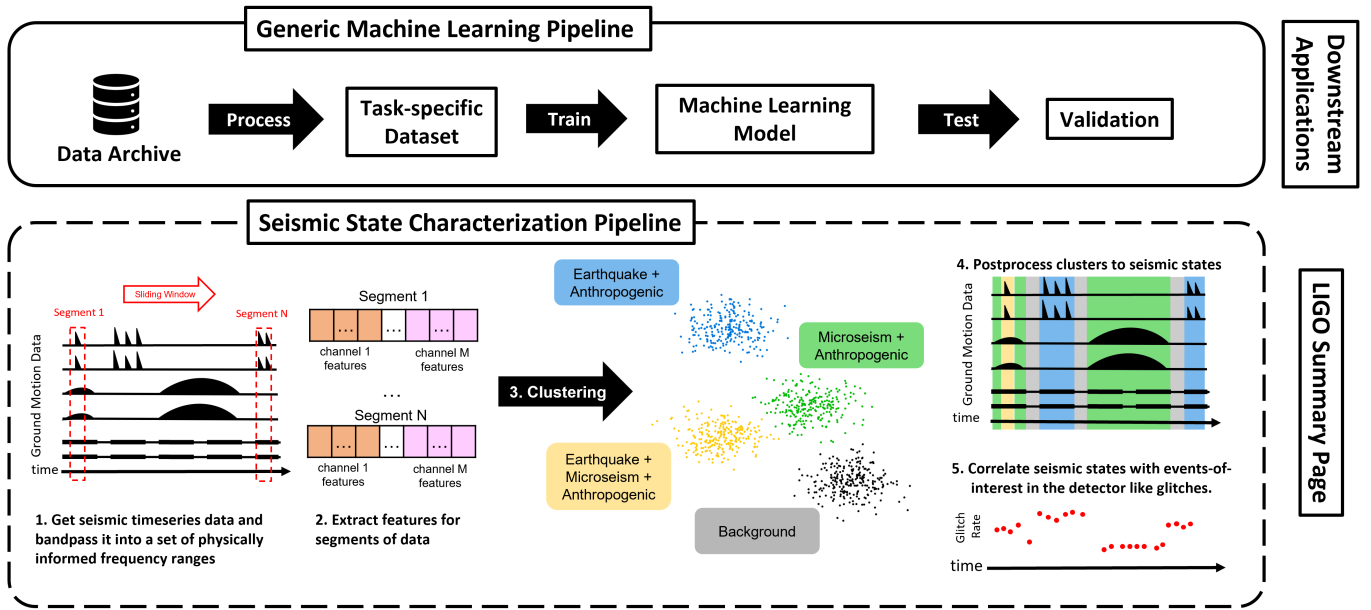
Generic Machine Learning Pipeline

Data Archive

Process

Task-specific Dataset

Train

Machine Learning Model

Test

Validation

Downstream Applications

Seismic State Characterization Pipeline

Sliding Window

Segment 1

Segment N

Ground Motion Data

time

1. Get seismic timeseries data and bandpass it into a set of physically informed frequency ranges

Segment 1

...

...

...

channel 1 features

channel M features

...

Segment N

...

...

...

channel 1 features

channel M features

2. Extract features for segments of data

3. Clustering

Earthquake + Anthropogenic

Microseism + Anthropogenic

Earthquake + Microseism + Anthropogenic

Background

4. Postprocess clusters to seismic states

Ground Motion Data

time

5. Correlate seismic states with events-of-interest in the detector like glitches.

Glitch Rate

time

LIGO Summary Page